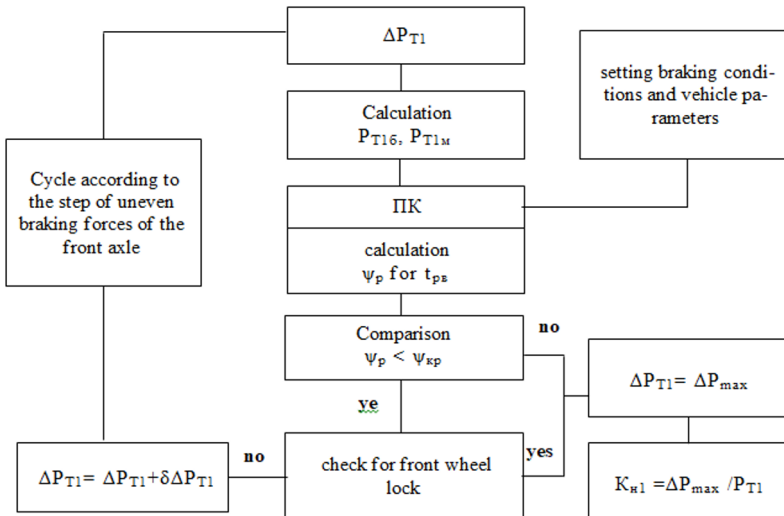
$\Delta P_{T1}$

Calculation $P_{T1б}$, $P_{T1м}$

setting braking conditions and vehicle parameters

Cycle according to the step of uneven braking forces of the front axle

ПК

calculation $\psi_р$ for $t_{рв}$

Comparison $\psi_р < \psi_{кр}$

no

$\Delta P_{T1} = \Delta P_{max}$

ye

yes

no

$\Delta P_{T1} = \Delta P_{T1} + \delta\Delta P_{T1}$

check for front wheel lock

$K_{н1} = \Delta P_{max} / P_{T1}$